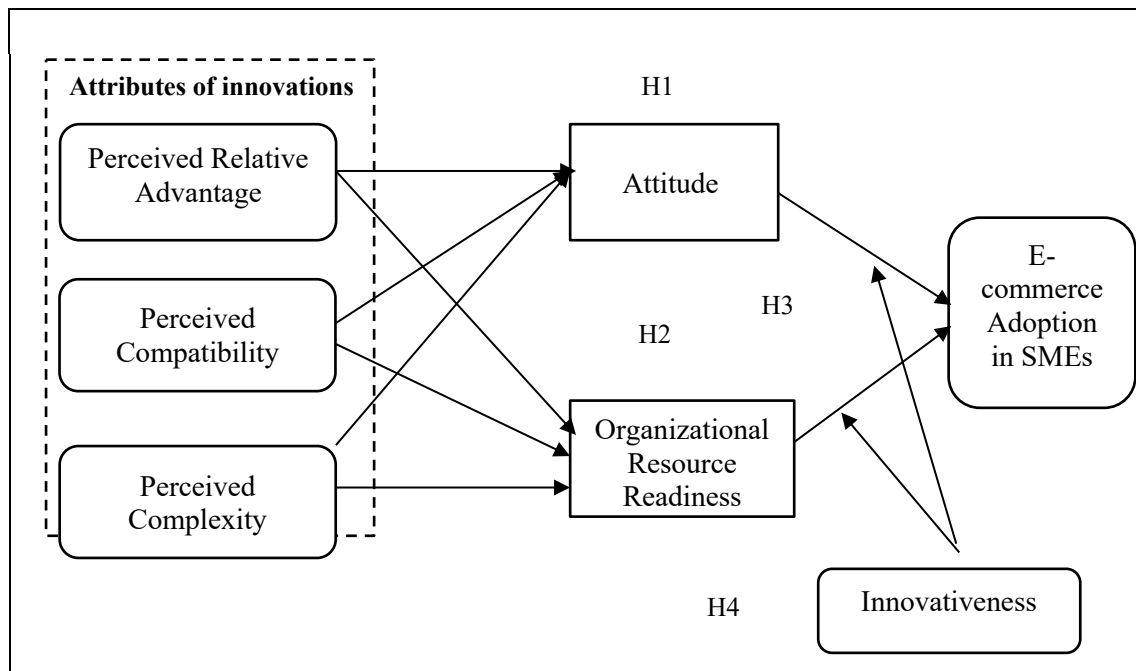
Attributes of innovations

H1

Perceived Relative Advantage

Attitude

E-commerce Adoption in SMEs

H3

Perceived Compatibility

H2

Organizational Resource Readiness

Perceived Complexity

H4

Innovativeness